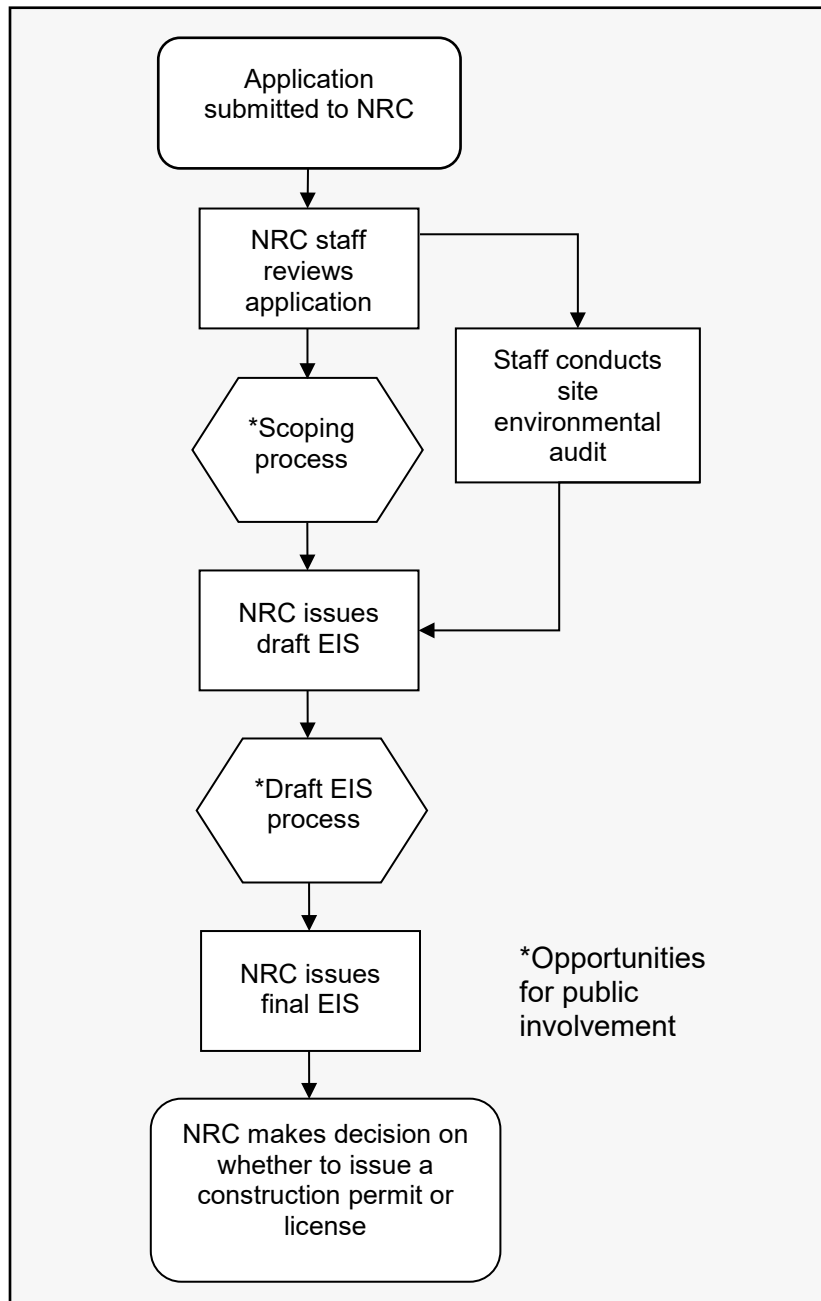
Application submitted to NRC

NRC staff reviews application

Staff conducts site environmental audit

*Scoping process

NRC issues draft EIS

*Draft EIS process

NRC issues final EIS

*Opportunities for public involvement

NRC makes decision on whether to issue a construction permit or license